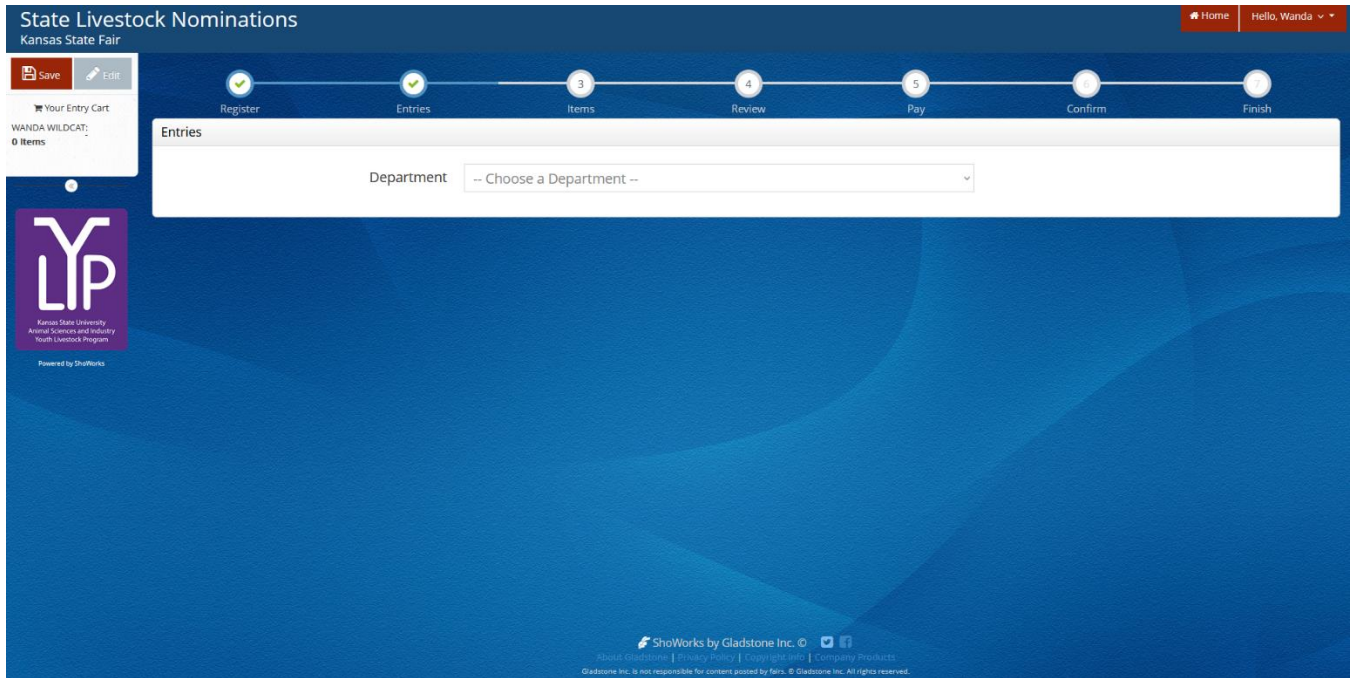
State Livestock Nominations
Kansas State Fair

Home
Hello, Wanda

Save
Edit

Your Entry Cart
WANDA WILDCAT:
0 Items

Register
Entries
3
Items
4
Review
5
Pay
6
Confirm
7
Finish

Entries

Department
-- Choose a Department --

LYP
Kansas State University
Animal Sciences and Industry
Youth Livestock Program

Powered by ShoWorks

ShoWorks by Gladstone Inc. ©
About Gladstone | Privacy Policy | Copyright Info | Company Products
Gladstone Inc. is not responsible for content posted by fairs. © Gladstone Inc. All rights reserved.